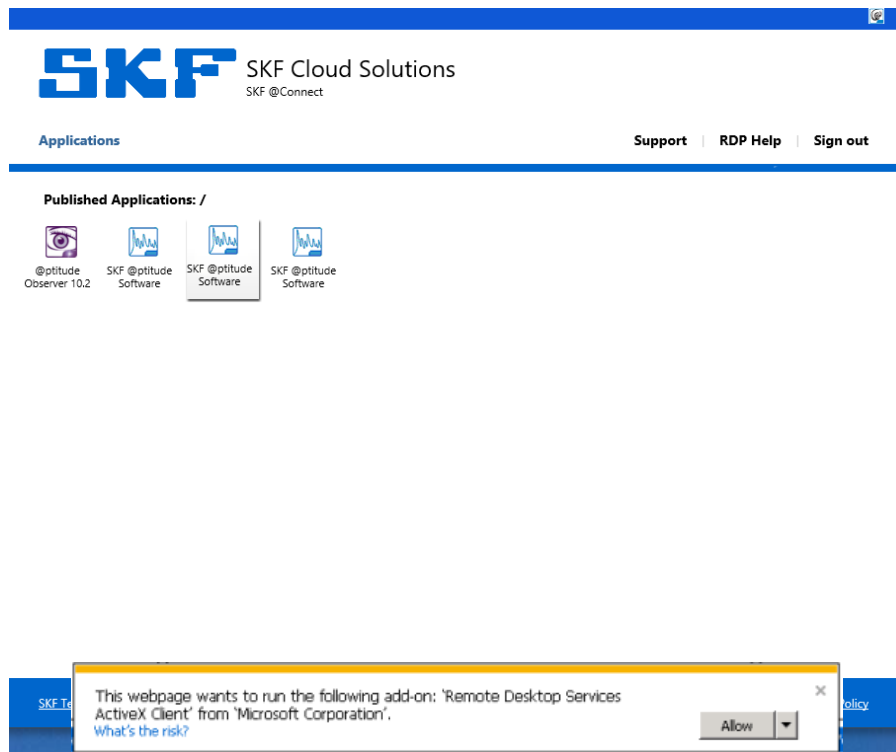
SKF

SKF Cloud Solutions
SKF @Connect

Applications

Support | RDP Help | Sign out

Published Applications: /

@ptitude Observer 10.2

SKF @ptitude Software

SKF @ptitude Software

SKF @ptitude Software

SKF Te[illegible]

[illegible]olicy

This webpage wants to run the following add-on: 'Remote Desktop Services ActiveX Client' from 'Microsoft Corporation'.
What's the risk?

Allow

×